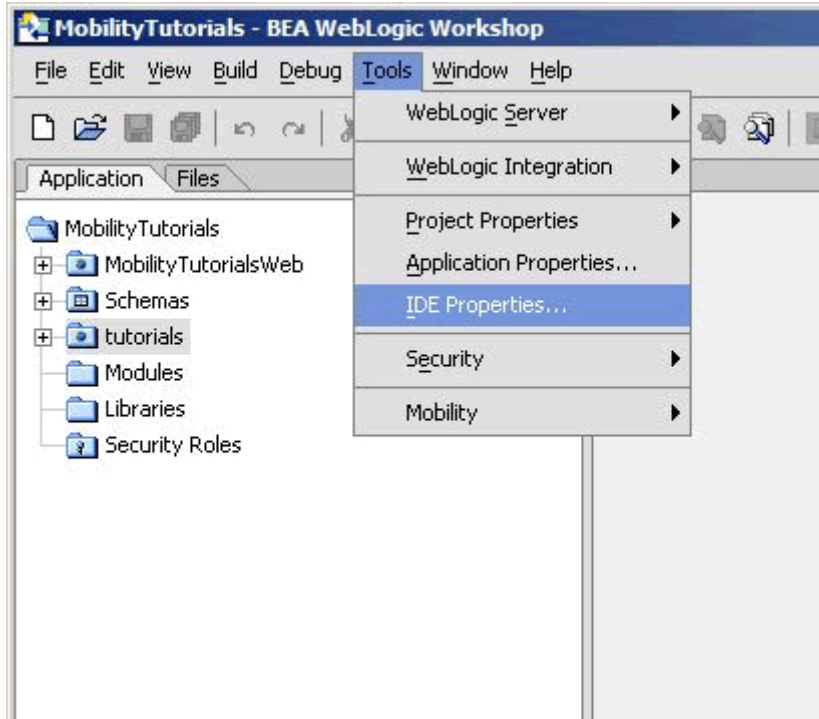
MobilityTutorials - BEA WebLogic Workshop

File Edit View Build Debug Tools Window Help

Application Files

MobilityTutorials
MobilityTutorialsWeb
Schemas
tutorials
Modules
Libraries
Security Roles

WebLogic Server
WebLogic Integration
Project Properties
Application Properties...
IDE Properties...
Security
Mobility